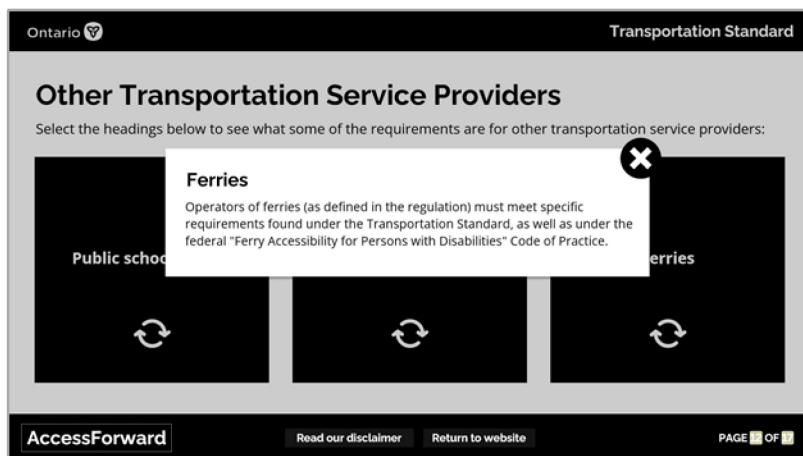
Ontario

Transportation Standard

Other Transportation Service Providers

Select the headings below to see what some of the requirements are for other transportation service providers:

Ferries

Operators of ferries (as defined in the regulation) must meet specific requirements found under the Transportation Standard, as well as under the federal "Ferry Accessibility for Persons with Disabilities" Code of Practice.

Public schoo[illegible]

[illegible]erries

AccessForward

Read our disclaimer

Return to website

PAGE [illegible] OF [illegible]